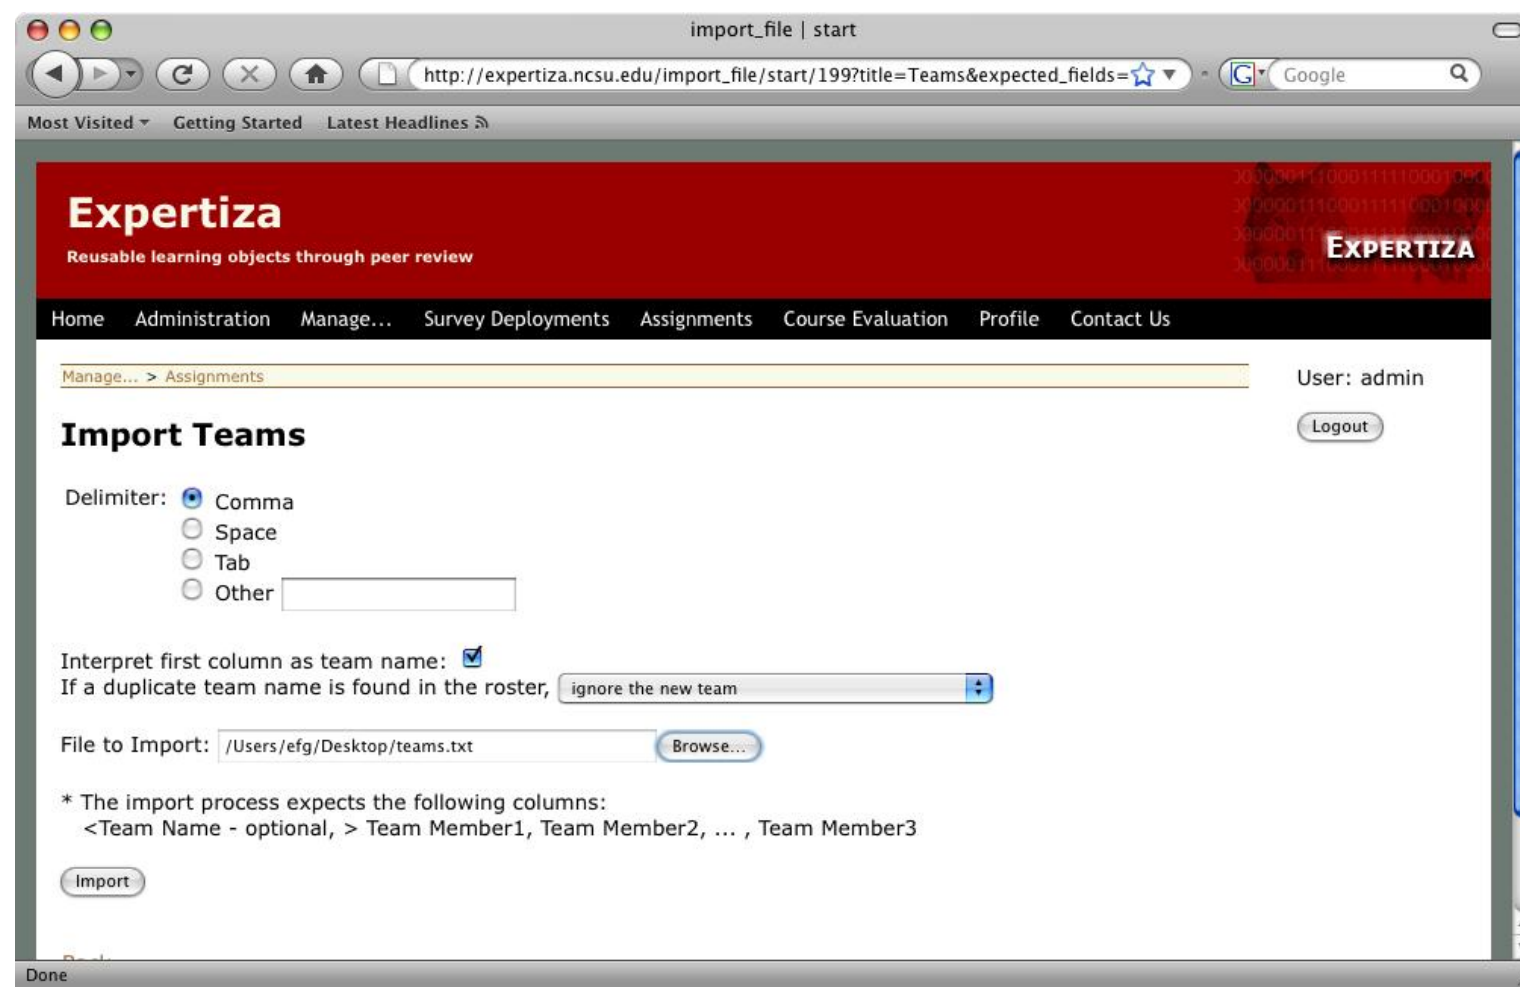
import_file | start

http://expertiza.ncsu.edu/import_file/start/199?title=Teams&expected_fields=

Google

Most Visited Getting Started Latest Headlines

Expertiza

Reusable learning objects through peer review

EXPERTIZA

Home Administration Manage... Survey Deployments Assignments Course Evaluation Profile Contact Us

Manage... > Assignments

User: admin

Logout

Import Teams

Delimiter: Comma
Space
Tab
Other

Interpret first column as team name:
If a duplicate team name is found in the roster, ignore the new team

File to Import: /Users/efg/Desktop/teams.txt Browse...

* The import process expects the following columns:
<Team Name - optional, > Team Member1, Team Member2, ... , Team Member3

Import

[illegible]

Done